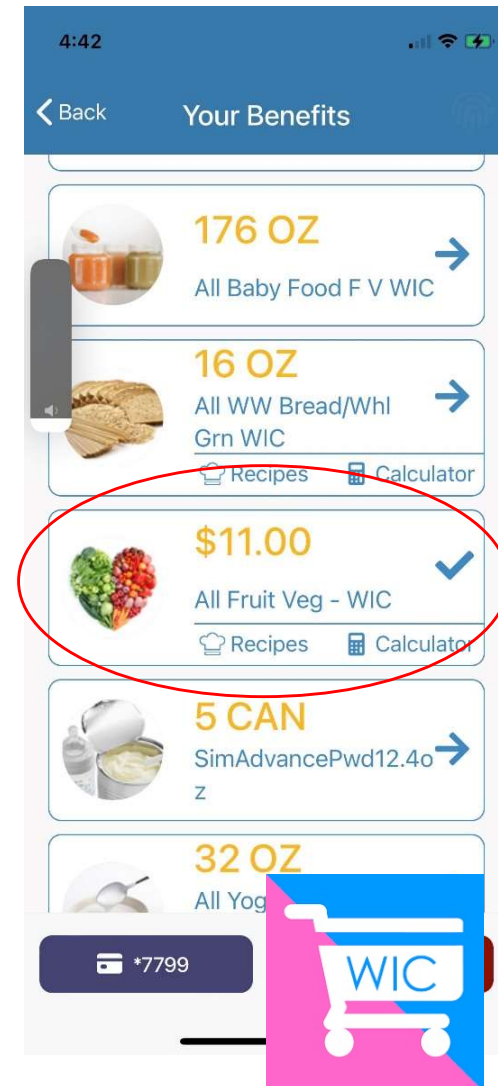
4:42

Back Your Benefits

176 OZ
All Baby Food F V WIC

16 OZ
All WW Bread/Whl Grn WIC
Recipes Calculator

$11.00
All Fruit Veg - WIC
Recipes Calculator

5 CAN
SimAdvancePwd12.4oz

32 OZ
All Yog

*7799

WIC